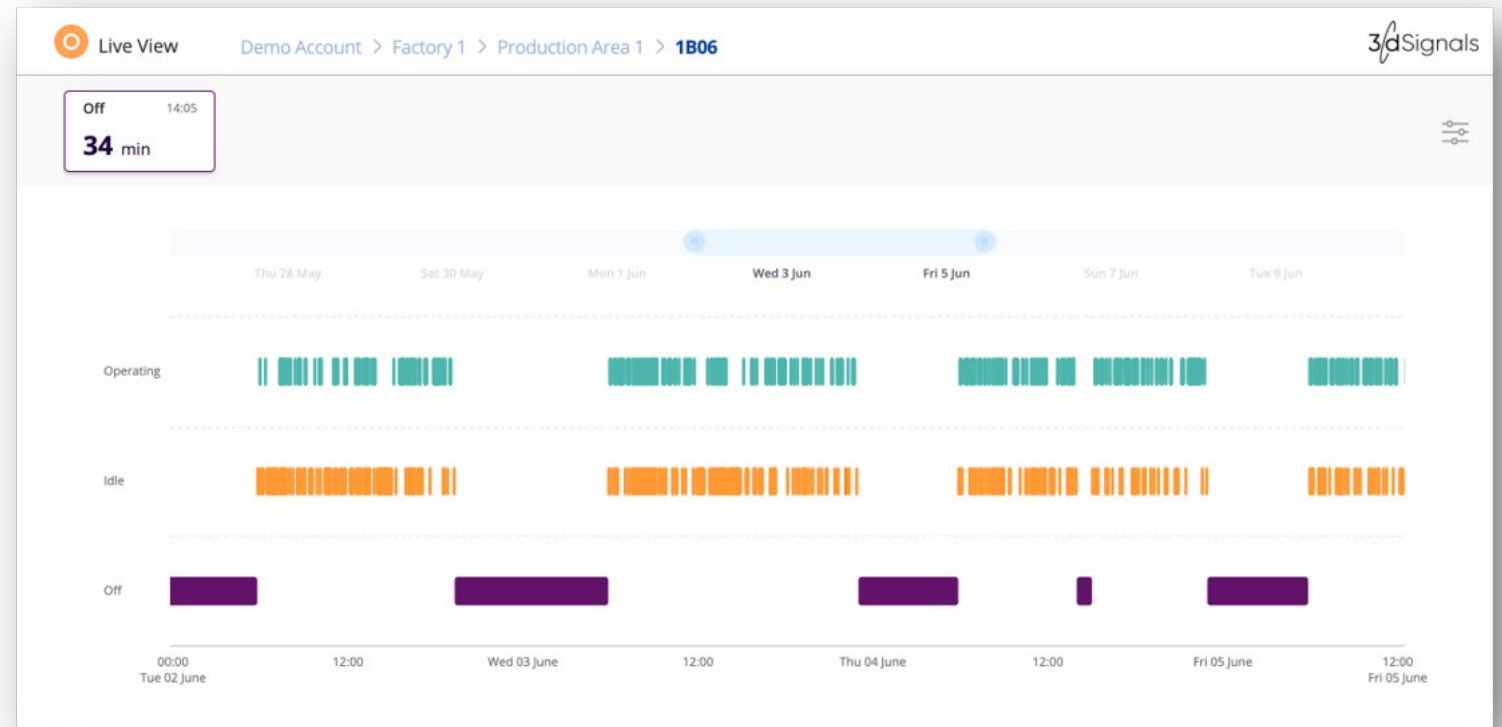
Live View Demo Account > Factory 1 > Production Area 1 > 1B06

3dSignals

Off 14:05
34 min

Thu 28 May Sat 30 May Mon 1 Jun Wed 3 Jun Fri 5 Jun Sun 7 Jun Tue 9 Jun

Operating

Idle

Off

00:00
Tue 02 June

12:00

Wed 03 June

12:00

Thu 04 June

12:00

Fri 05 June

12:00
Fri 05 June